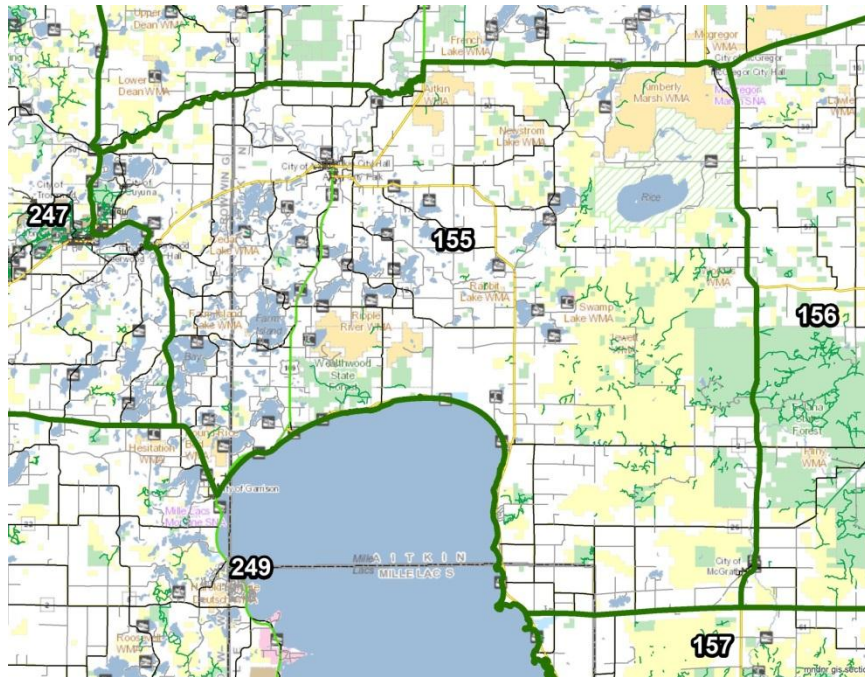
Upper Dean WMA
Lower Dean WMA
French Lake WMA
McGregor WMA
City of McGregor
McGregor City Hall
Aitkin WMA
Kimberly Marsh WMA
McGregor Marsh SNA
Newstrom Lake WMA
City of Aitkin
Rice
247
155
156
Cedar Lake WMA
Rabbit Lake WMA
Swamp Lake WMA
Ripple River WMA
Washburn State Forest
Hesitation WMA
City of Garrison
Mille Lacs Moraine SNA
249
AITKIN
MILLE LACS
City of McGrath
157
Roosevelt WMA